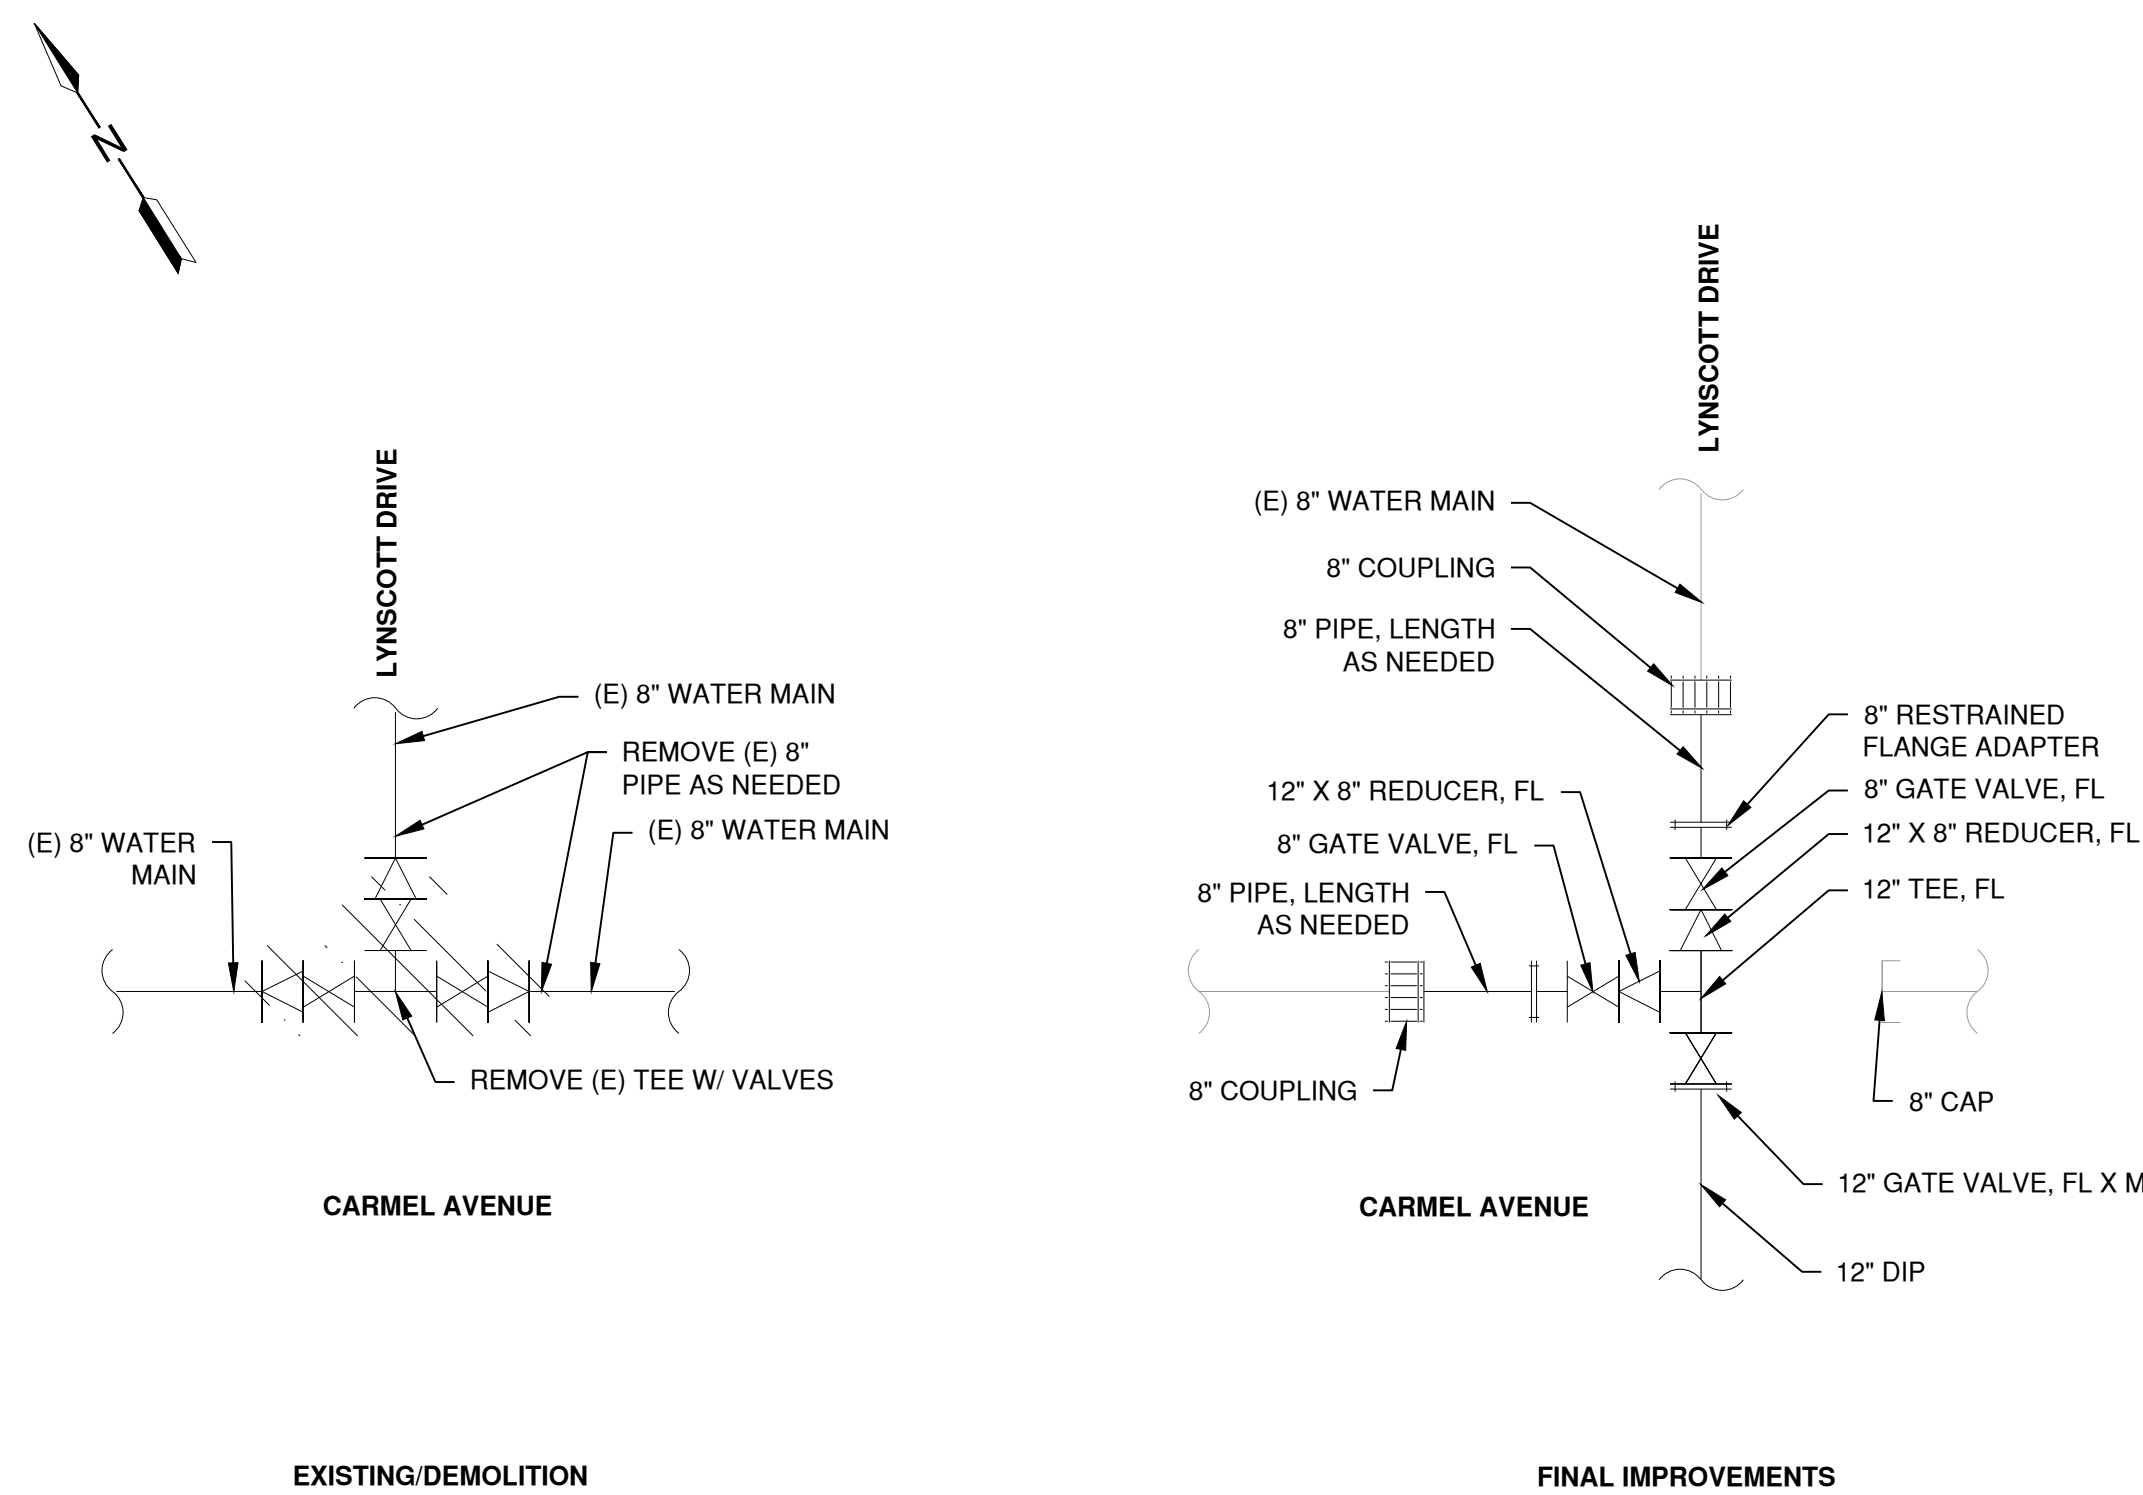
N

LYNSCOTT DRIVE

(E) 8" WATER MAIN

REMOVE (E) 8" PIPE AS NEEDED

(E) 8" WATER MAIN

(E) 8" WATER MAIN

REMOVE (E) TEE W/ VALVES

CARMEL AVENUE

EXISTING/DEMOLITION

LYNSCOTT DRIVE

(E) 8" WATER MAIN

8" COUPLING

8" PIPE, LENGTH AS NEEDED

8" RESTRAINED FLANGE ADAPTER

8" GATE VALVE, FL

12" X 8" REDUCER, FL

12" X 8" REDUCER, FL

8" GATE VALVE, FL

12" TEE, FL

8" PIPE, LENGTH AS NEEDED

8" COUPLING

8" CAP

12" GATE VALVE, FL X M

CARMEL AVENUE

12" DIP

FINAL IMPROVEMENTS